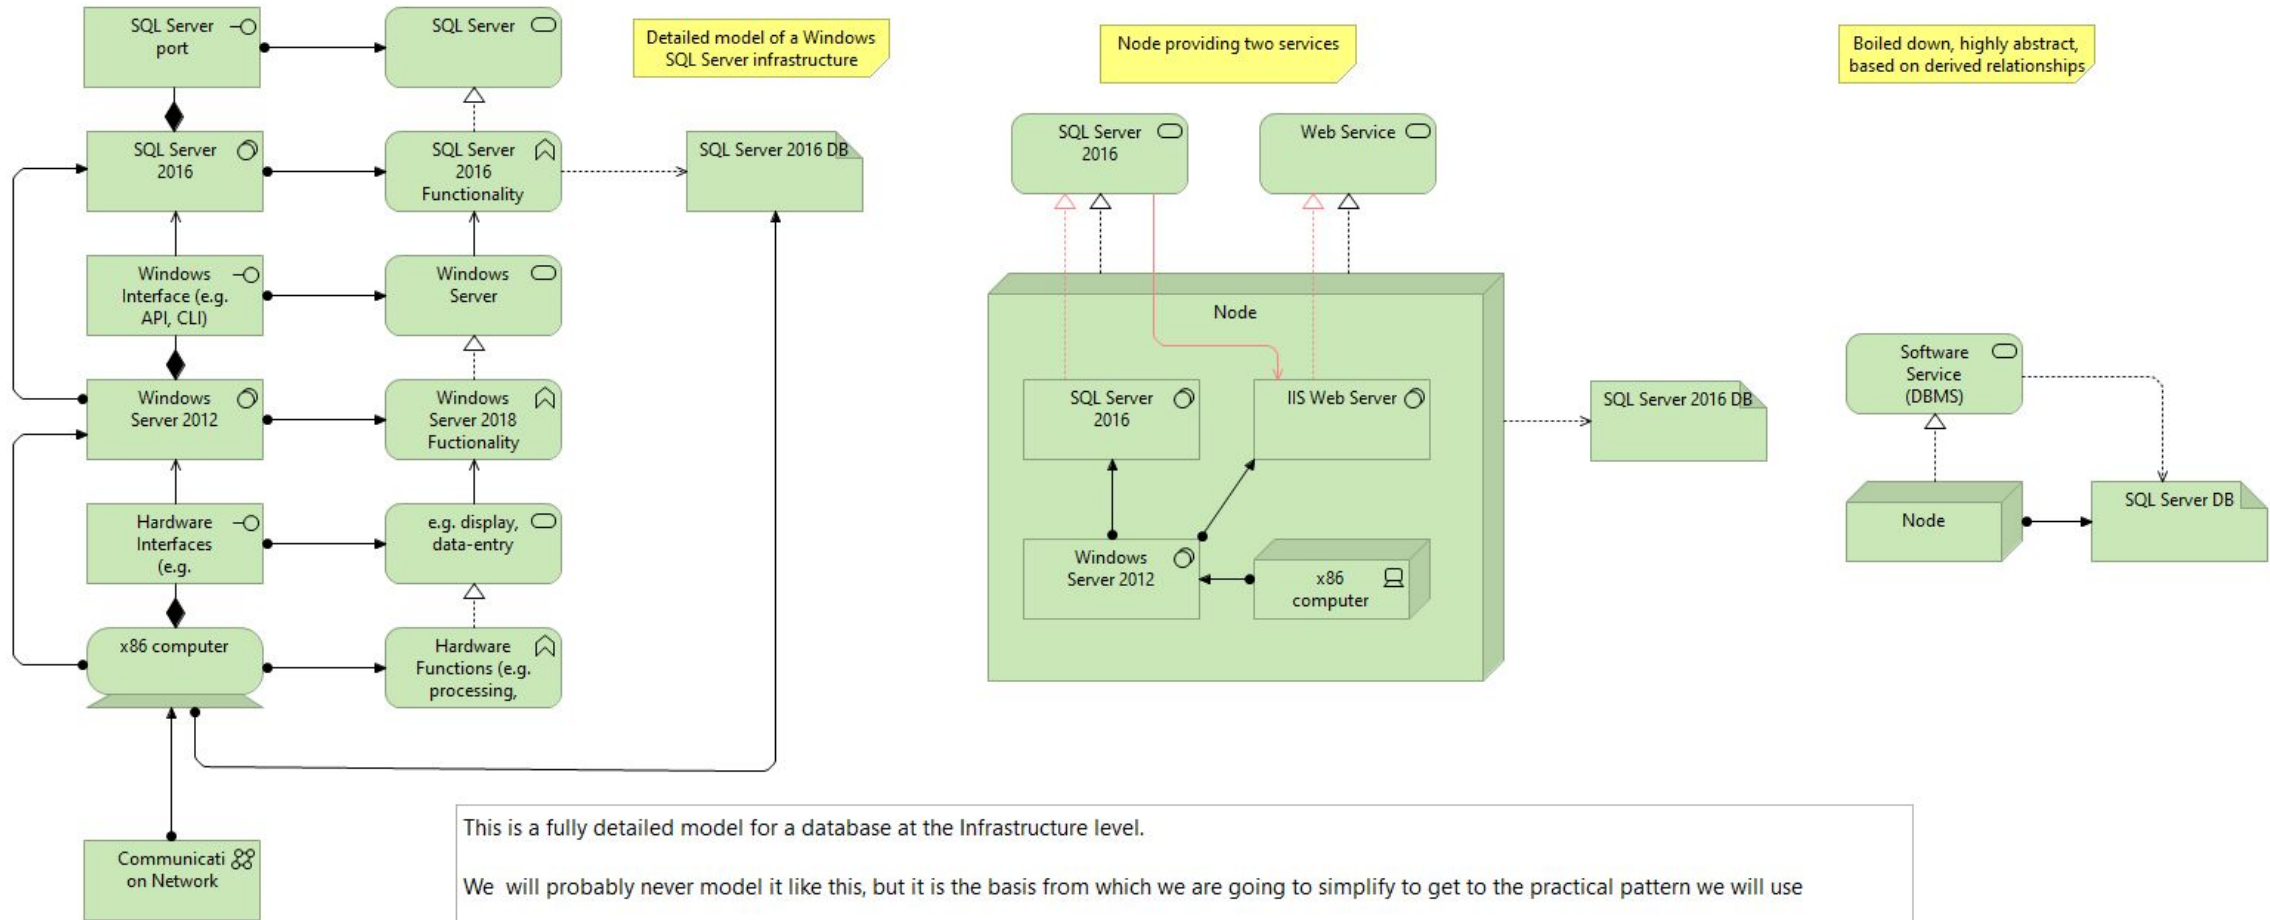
SQL Server port

SQL Server

Detailed model of a Windows SQL Server infrastructure

Node providing two services

Boiled down, highly abstract, based on derived relationships

SQL Server 2016

SQL Server 2016 Functionality

SQL Server 2016 DB

SQL Server 2016

Web Service

Windows Interface (e.g. API, CLI)

Windows Server

Node

Windows Server 2012

Windows Server 2018 Fuctionality

SQL Server 2016

IIS Web Server

SQL Server 2016 DB

Software Service (DBMS)

Hardware Interfaces (e.g.

e.g. display, data-entry

Windows Server 2012

x86 computer

Node

SQL Server DB

x86 computer

Hardware Functions (e.g. processing,

Communicati on Network

This is a fully detailed model for a database at the Infrastructure level.

We will probably never model it like this, but it is the basis from which we are going to simplify to get to the practical pattern we will use